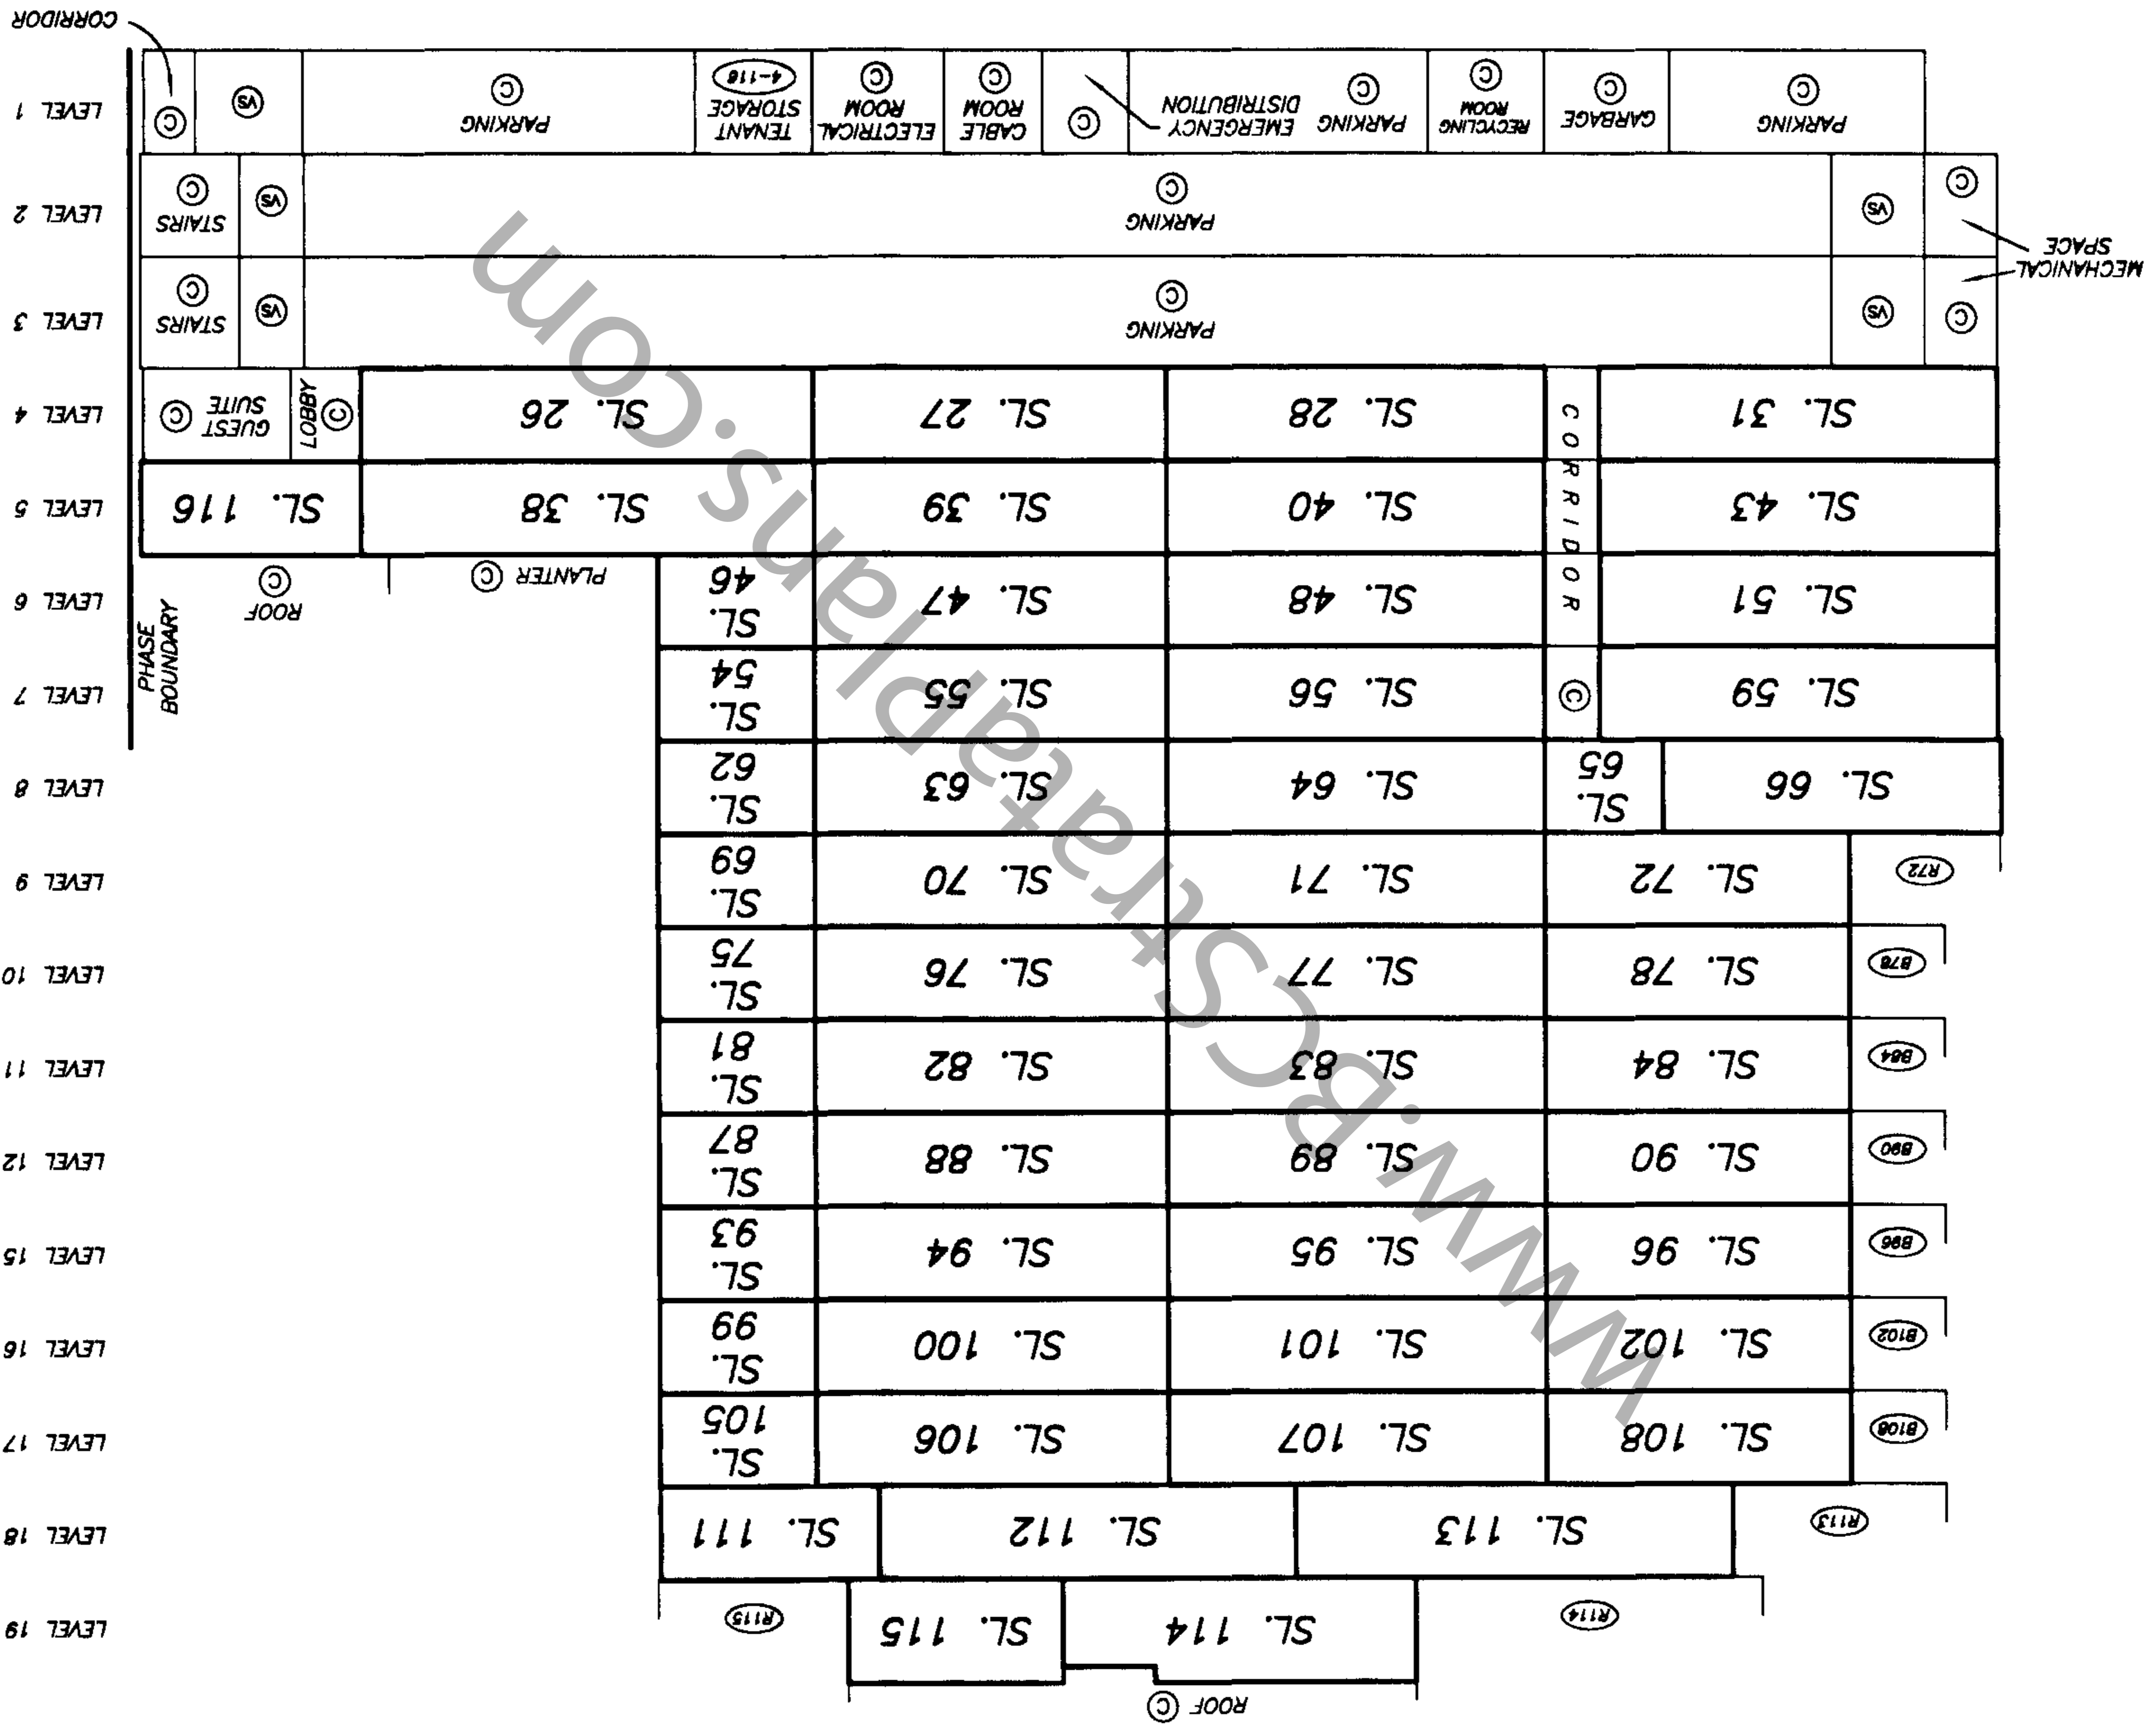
CORRIDOR

LEVEL 1
C
VS
PARKING C
TENANT STORAGE 4-116
ELECTRICAL ROOM C
CABLE ROOM C
C
EMERGENCY DISTRIBUTION
PARKING C
RECYCLING ROOM C
GARBAGE C
PARKING C

LEVEL 2
STAIRS C
VS
PARKING C
VS
C

MECHANICAL SPACE

LEVEL 3
STAIRS C
VS
PARKING C
VS
C

LEVEL 4
GUEST SUITE C
LOBBY C
SL. 26
SL. 27
SL. 28
CORRIDOR
SL. 31

LEVEL 5
SL. 116
SL. 38
SL. 39
SL. 40
SL. 43

LEVEL 6
ROOF C
PLANTER C
SL. 46
SL. 47
SL. 48
SL. 51

LEVEL 7
PHASE BOUNDARY
SL. 54
SL. 55
SL. 56
C
SL. 59

LEVEL 8
SL. 62
SL. 63
SL. 64
SL. 65
SL. 66

LEVEL 9
SL. 69
SL. 70
SL. 71
SL. 72
R72

LEVEL 10
SL. 75
SL. 76
SL. 77
SL. 78
B78

LEVEL 11
SL. 81
SL. 82
SL. 83
SL. 84
B84

LEVEL 12
SL. 87
SL. 88
SL. 89
SL. 90
B90

LEVEL 15
SL. 93
SL. 94
SL. 95
SL. 96
B96

LEVEL 16
SL. 99
SL. 100
SL. 101
SL. 102
B102

LEVEL 17
SL. 105
SL. 106
SL. 107
SL. 108
B108

LEVEL 18
SL. 111
SL. 112
SL. 113
R113

LEVEL 19
R115
SL. 115
SL. 114
R114

ROOF C

www.BCStrataPlans.com